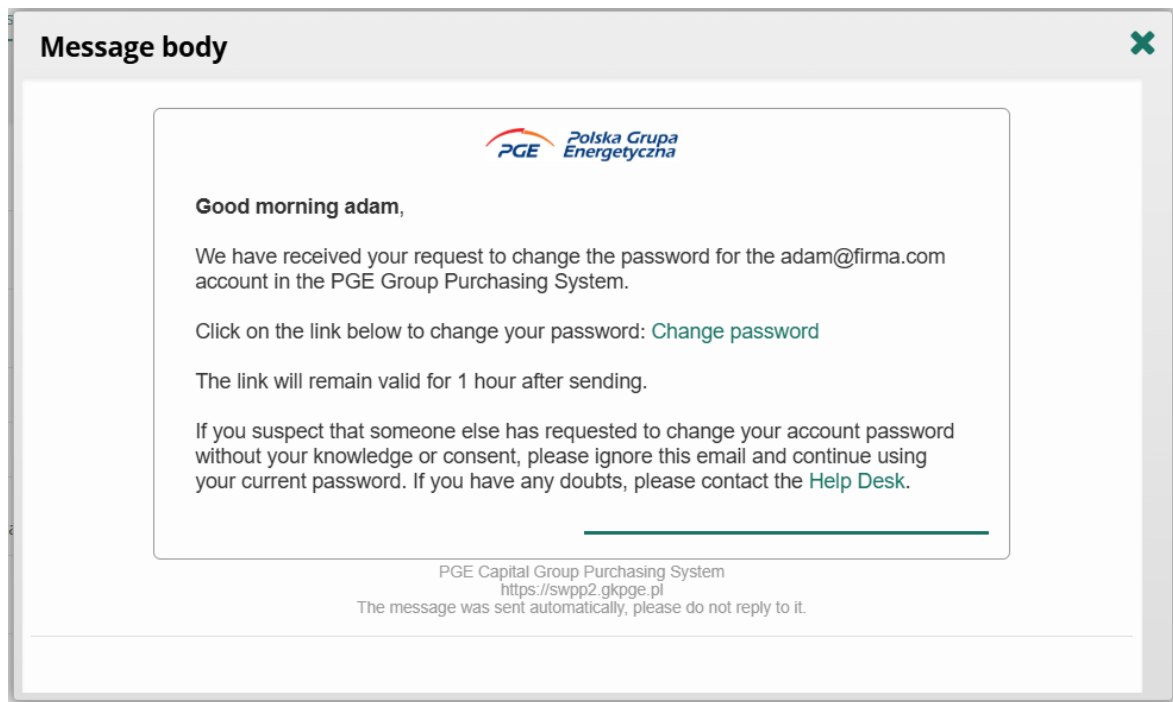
Message body

PGE Polska Grupa Energetyczna

Good morning adam,

We have received your request to change the password for the adam@firma.com account in the PGE Group Purchasing System.

Click on the link below to change your password: Change password

The link will remain valid for 1 hour after sending.

If you suspect that someone else has requested to change your account password without your knowledge or consent, please ignore this email and continue using your current password. If you have any doubts, please contact the Help Desk.

PGE Capital Group Purchasing System
https://swpp2.gkpge.pl
The message was sent automatically, please do not reply to it.